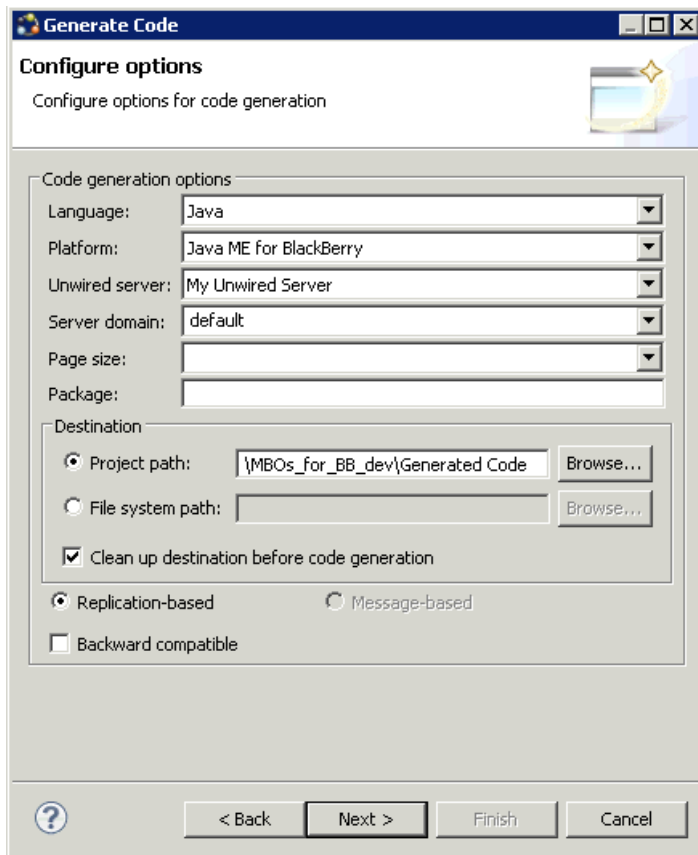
Generate Code

Configure options

Configure options for code generation

Code generation options

Language: Java

Platform: Java ME for BlackBerry

Unwired server: My Unwired Server

Server domain: default

Page size:

Package:

Destination

Project path: \MBOs_for_BB_dev\Generated Code Browse...

File system path: Browse...

Clean up destination before code generation

Replication-based

Message-based

Backward compatible

< Back

Next >

Finish

Cancel